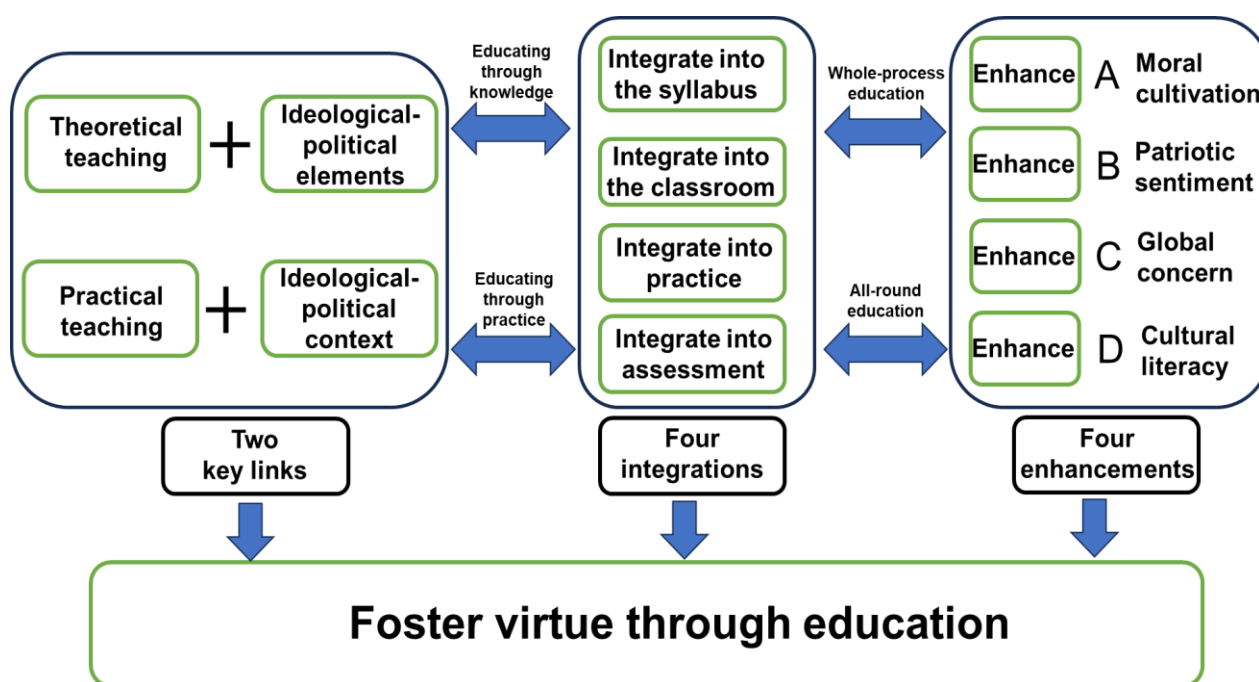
Theoretical teaching + Ideological-political elements

Practical teaching + Ideological-political context

Educating through knowledge

Educating through practice

Integrate into the syllabus

Integrate into the classroom

Integrate into practice

Integrate into assessment

Whole-process education

All-round education

Enhance A Moral cultivation

Enhance B Patriotic sentiment

Enhance C Global concern

Enhance D Cultural literacy

Two key links

Four integrations

Four enhancements

Foster virtue through education